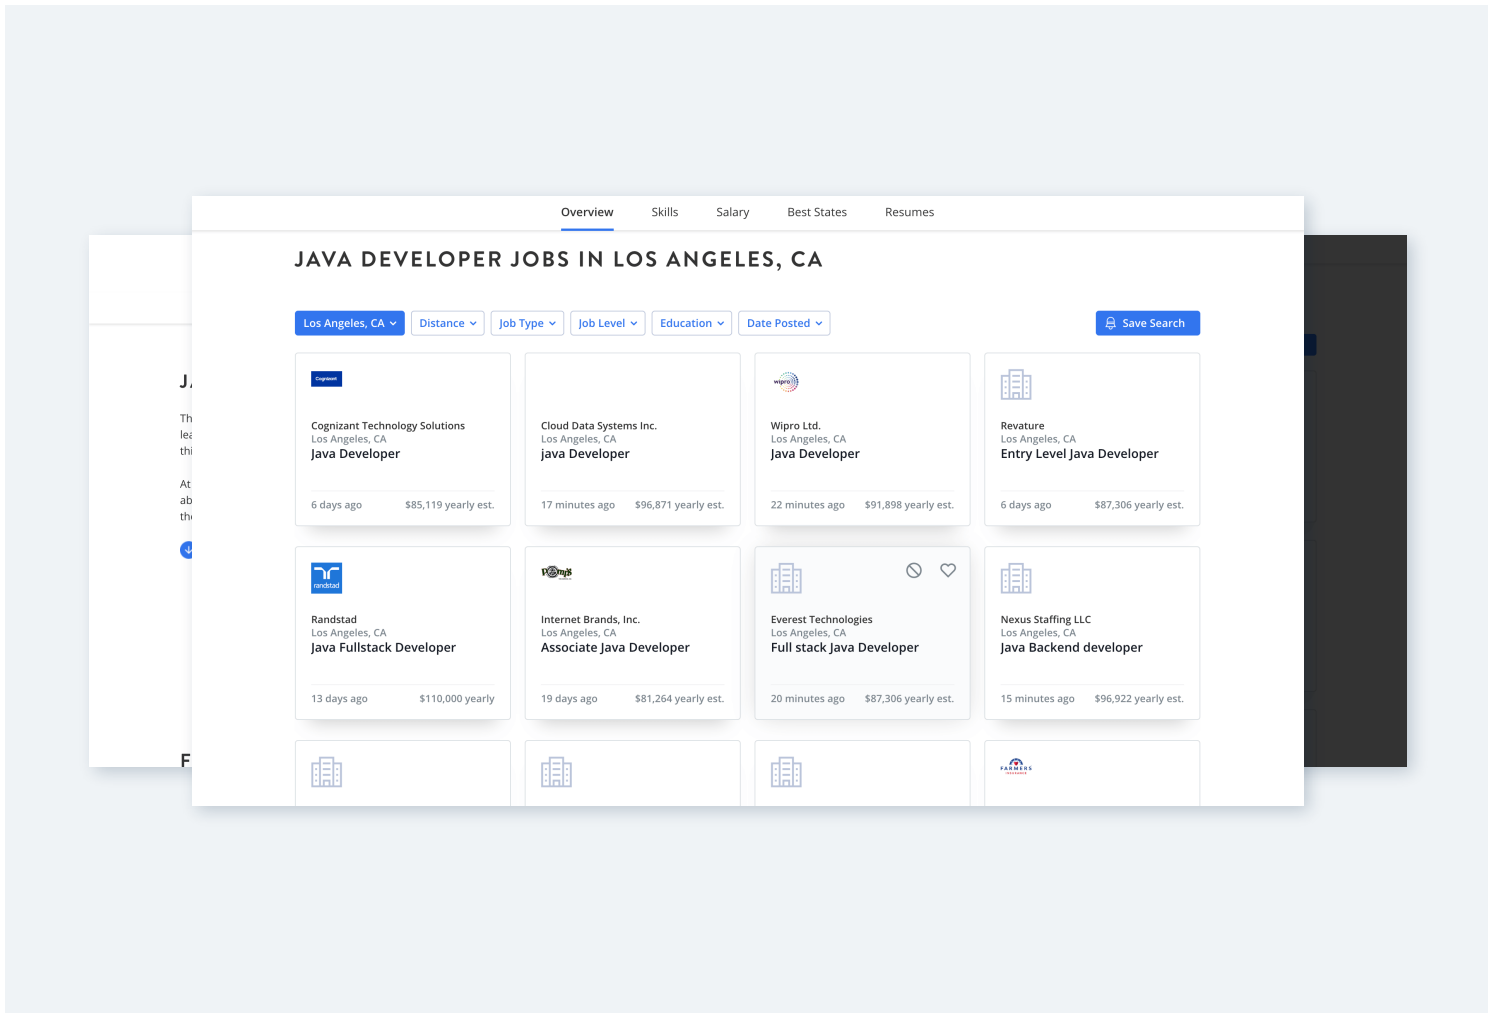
Overview Skills Salary Best States Resumes

JAVA DEVELOPER JOBS IN LOS ANGELES, CA

Los Angeles, CA Distance Job Type Job Level Education Date Posted Save Search

Cognizant

Cognizant Technology Solutions
Los Angeles, CA
Java Developer
6 days ago $85,119 yearly est.

Cloud Data Systems Inc.
Los Angeles, CA
java Developer
17 minutes ago $96,871 yearly est.

wipro

Wipro Ltd.
Los Angeles, CA
Java Developer
22 minutes ago $91,898 yearly est.

Revature
Los Angeles, CA
Entry Level Java Developer
6 days ago $87,306 yearly est.

randstad

Randstad
Los Angeles, CA
Java Fullstack Developer
13 days ago $110,000 yearly

Internet Brands, Inc.
Los Angeles, CA
Associate Java Developer
19 days ago $81,264 yearly est.

Everest Technologies
Los Angeles, CA
Full stack Java Developer
20 minutes ago $87,306 yearly est.

Nexus Staffing LLC
Los Angeles, CA
Java Backend developer
15 minutes ago $96,922 yearly est.

FARMERS

J
Th
lea
thi
At
ab
th
F